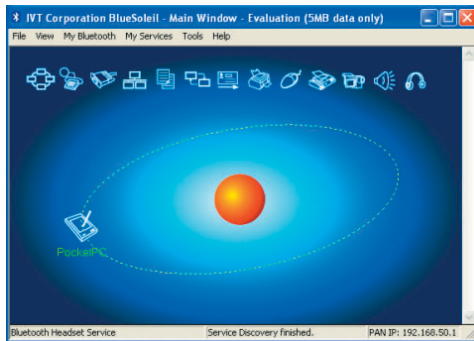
IVT Corporation BlueSoleil - Main Window - Evaluation (5MB data only)

File View My Bluetooth My Services Tools Help

PocketPC

Bluetooth Headset Service

Service Discovery finished.

PAN IP: 192.168.50.1